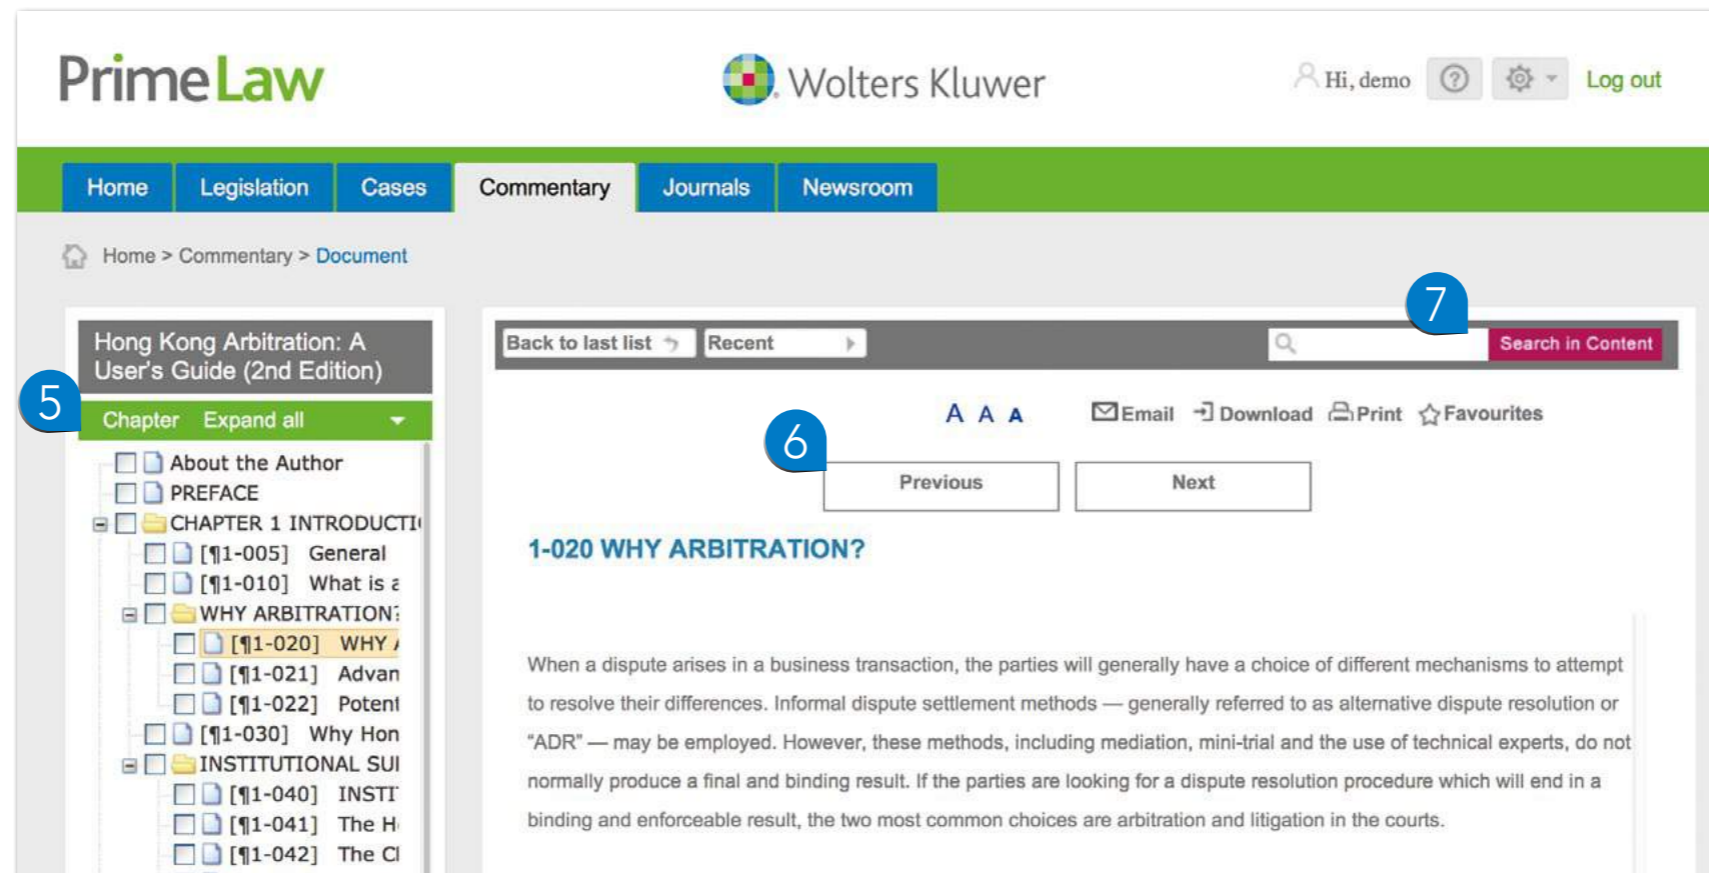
PrimeLaw

Wolters Kluwer

Hi, demo

Log out

Home | Legislation | Cases | Commentary | Journals | Newsroom

Home > Commentary > Document

Hong Kong Arbitration: A User's Guide (2nd Edition)

5

Chapter Expand all

About the Author
PREFACE
CHAPTER 1 INTRODUCTI
[¶1-005] General
[¶1-010] What is a
WHY ARBITRATION?
[¶1-020] WHY A
[¶1-021] Advan
[¶1-022] Potent
[¶1-030] Why Hon
INSTITUTIONAL SU
[¶1-040] INSTI
[¶1-041] The H
[¶1-042] The Cl

Back to last list

Recent

7

Search in Content

A A A

Email Download Print Favourites

6

Previous

Next

1-020 WHY ARBITRATION?

When a dispute arises in a business transaction, the parties will generally have a choice of different mechanisms to attempt to resolve their differences. Informal dispute settlement methods — generally referred to as alternative dispute resolution or "ADR" — may be employed. However, these methods, including mediation, mini-trial and the use of technical experts, do not normally produce a final and binding result. If the parties are looking for a dispute resolution procedure which will end in a binding and enforceable result, the two most common choices are arbitration and litigation in the courts.